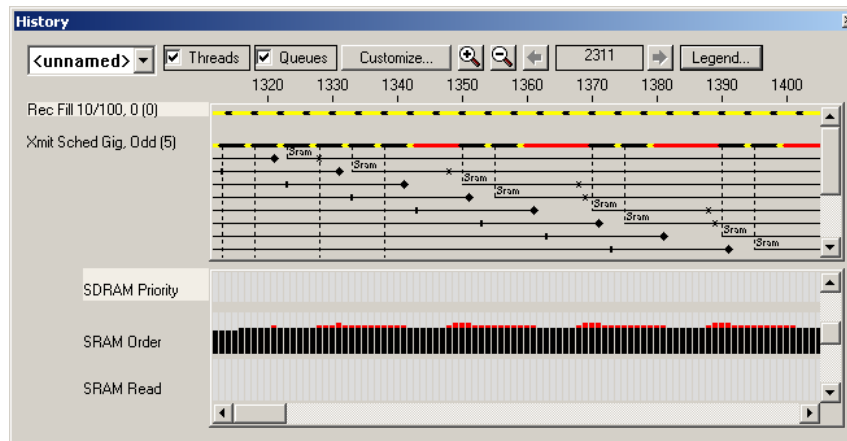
History

<unnamed> Threads Queues Customize... 2311 Legend...

1320 1330 1340 1350 1360 1370 1380 1390 1400

Rec Fill 10/100, 0 (0)

Xmit Sched Gig, Odd (5)

Sram Sram Sram Sram Sram Sram Sram Sram

SDRAM Priority

SRAM Order

SRAM Read